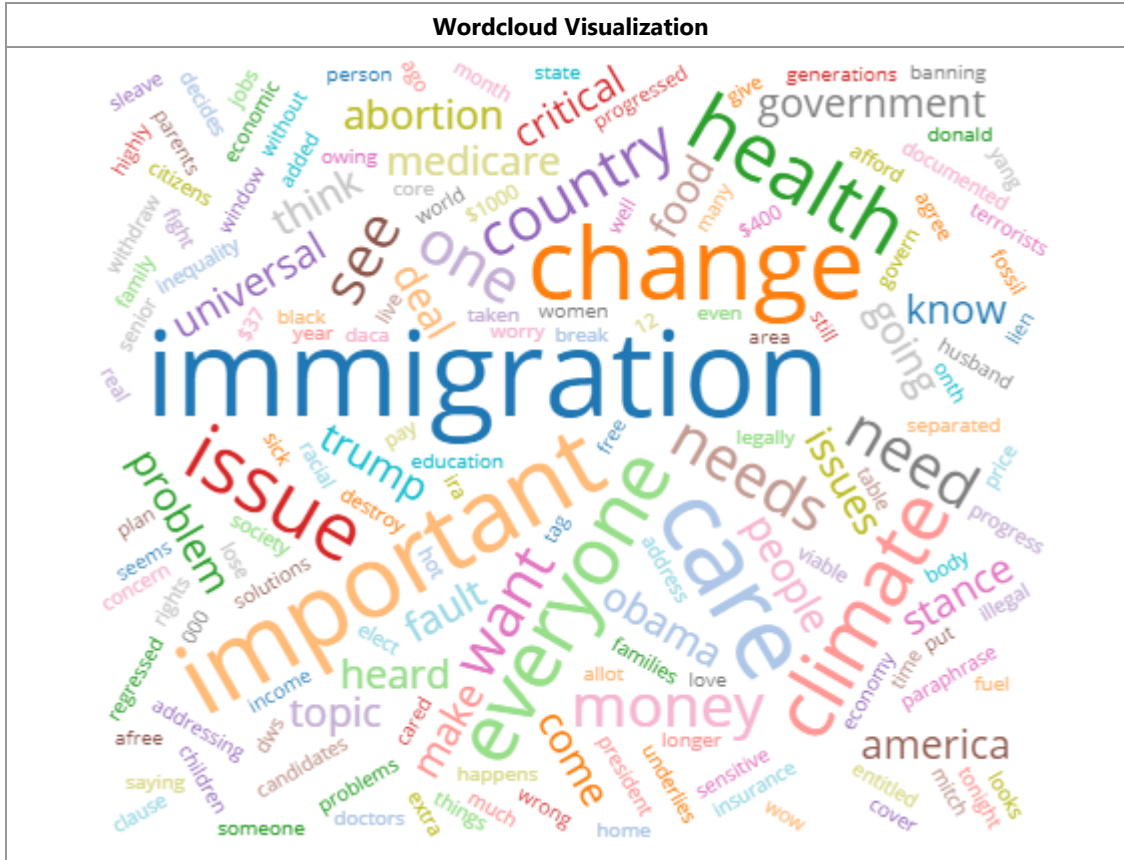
Wordcloud Visualization

immigration change health care important issue climate everyone country want one needs need money see government abortion medicare critical think universal deal food know going trump issues problem people fault obama stance heard topic make come america

sleave decides jobs person ago month state progressed generations banning highly parents economic without owing give donald yang citizens added core world afford documented window $1000 well many agree withdraw fight $400 terrorists family inequality govern fossil senior black live taken women even lien $37 year daca worry break 12 still real area husband onth separated sick pay education free legally price racial ira table destroy tag plan society progress seems lose hot address body concern solutions viable rights illegal 000 elect families put regressed income allot love time paraphrase addressing cared economy fuel afree dws president longer candidates happens underlies sensitive entitled mitch tonight saying children problems wrong insurance looks clause extra things much cover someone doctors home wow